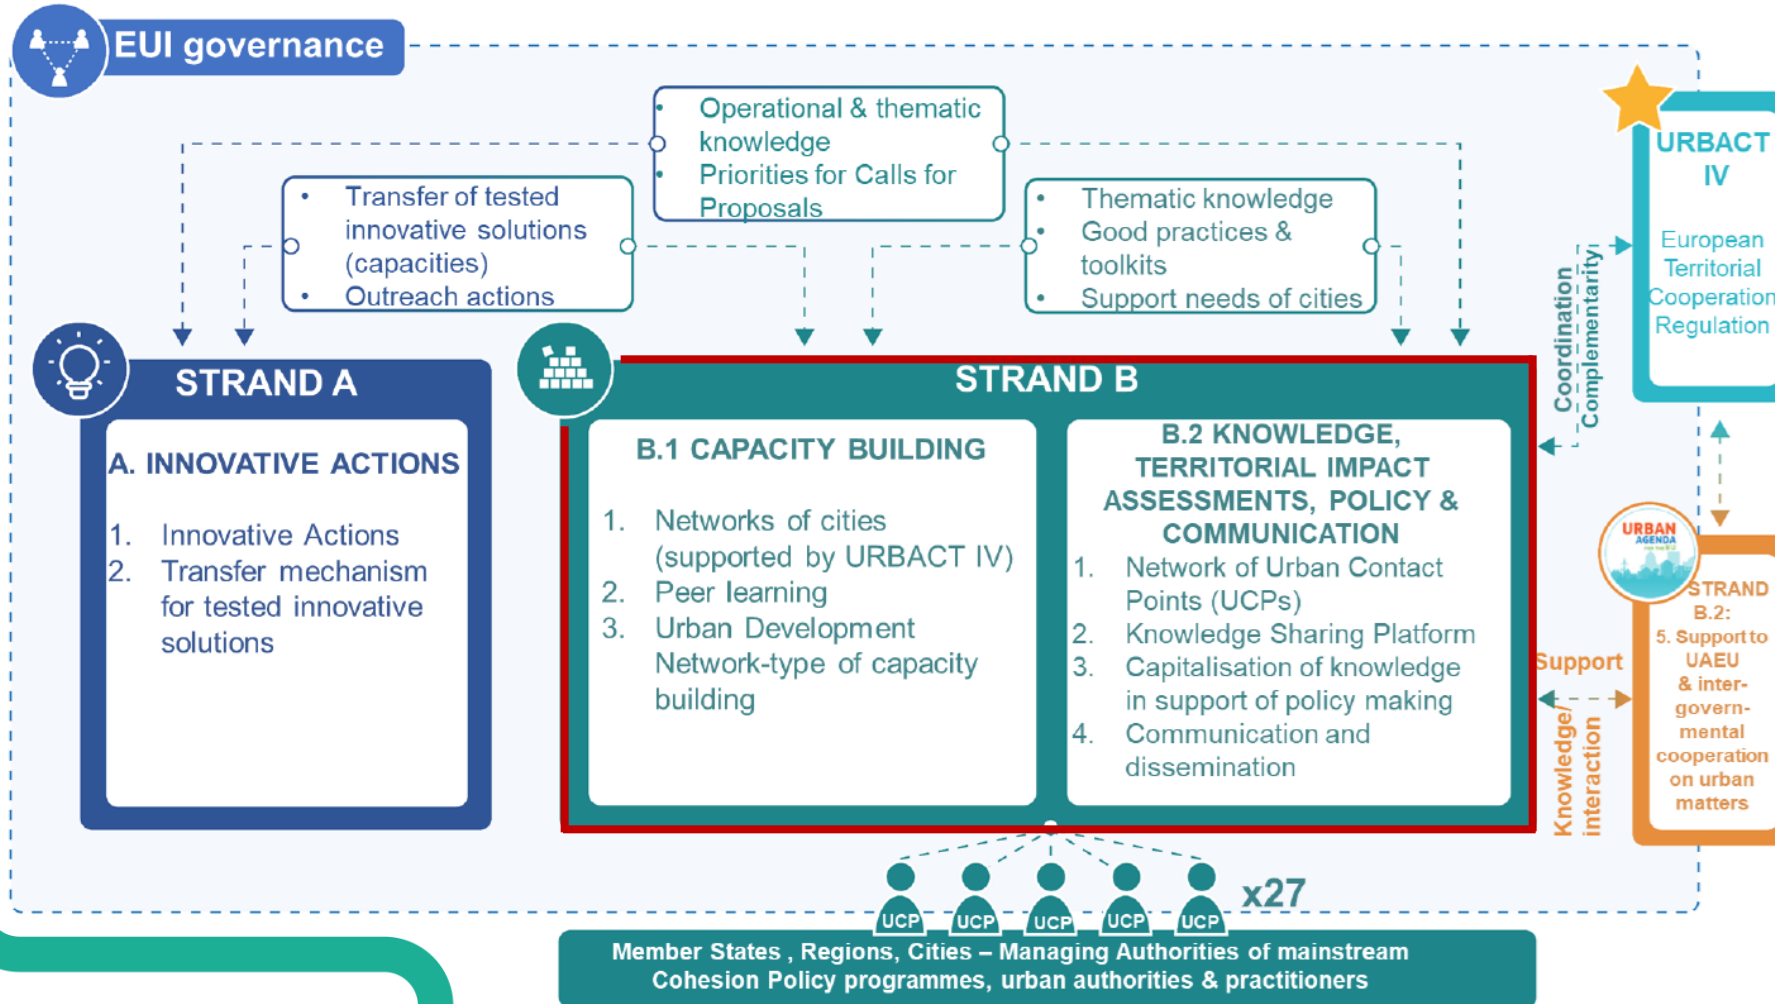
EUI governance

- Operational & thematic knowledge
- Priorities for Calls for Proposals

- Transfer of tested innovative solutions (capacities)
- Outreach actions

- Thematic knowledge
- Good practices & toolkits
- Support needs of cities

URBACT IV

European Territorial Cooperation Regulation

Coordination Complementarity

STRAND A

A. INNOVATIVE ACTIONS

1. Innovative Actions
2. Transfer mechanism for tested innovative solutions

STRAND B

B.1 CAPACITY BUILDING

1. Networks of cities (supported by URBACT IV)
2. Peer learning
3. Urban Development Network-type of capacity building

B.2 KNOWLEDGE, TERRITORIAL IMPACT ASSESSMENTS, POLICY & COMMUNICATION

1. Network of Urban Contact Points (UCPs)
2. Knowledge Sharing Platform
3. Capitalisation of knowledge in support of policy making
4. Communication and dissemination

URBAN AGENDA

STRAND B.2:
5. Support to UAEU & inter-govern-mental cooperation on urban matters

Support

Knowledge/ interaction

UCP UCP UCP UCP UCP x27

Member States , Regions, Cities – Managing Authorities of mainstream Cohesion Policy programmes, urban authorities & practitioners